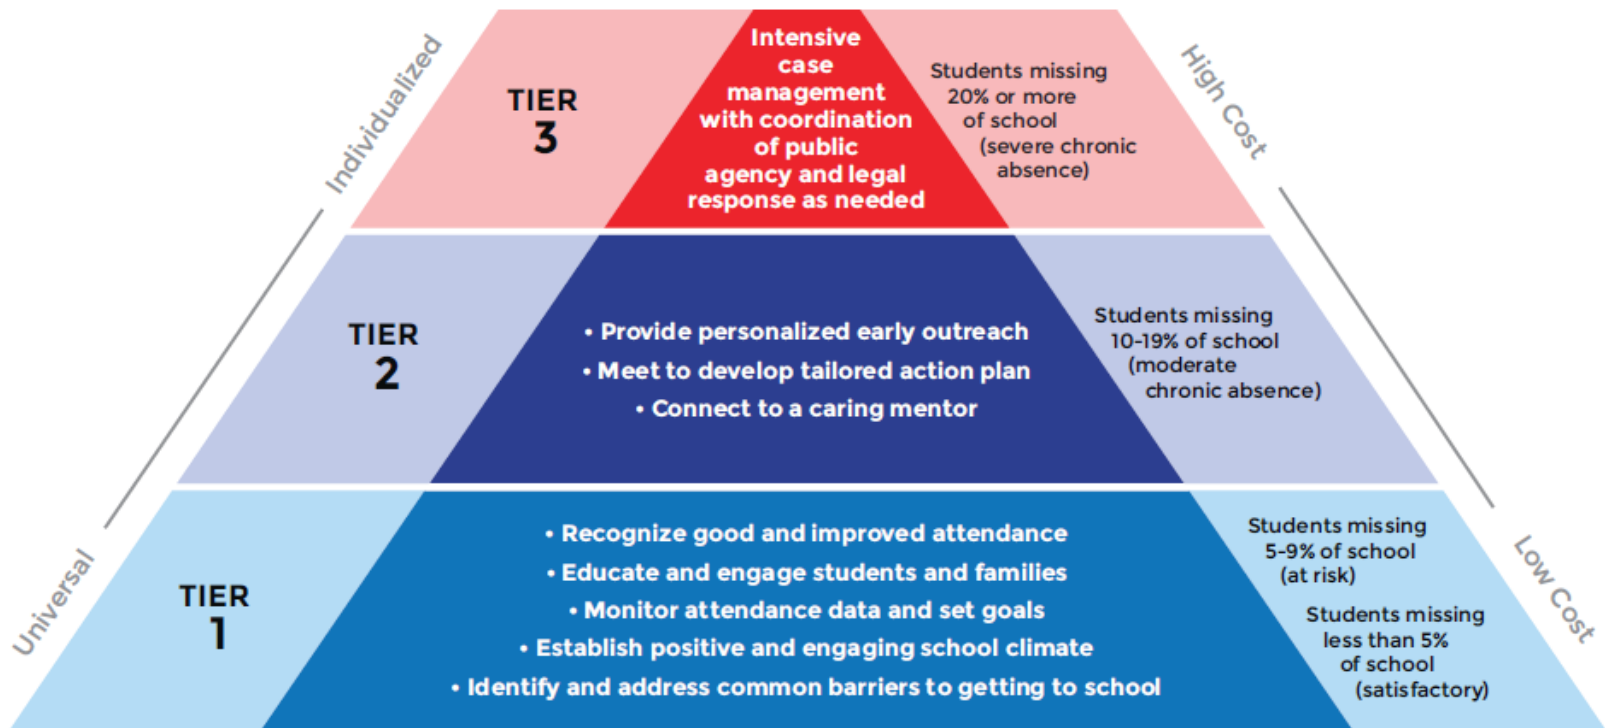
Individualized

High Cost

TIER 3

Intensive case management with coordination of public agency and legal response as needed

Students missing 20% or more of school (severe chronic absence)

TIER 2

• Provide personalized early outreach
• Meet to develop tailored action plan
• Connect to a caring mentor

Students missing 10-19% of school (moderate chronic absence)

Universal

Low Cost

TIER 1

• Recognize good and improved attendance
• Educate and engage students and families
• Monitor attendance data and set goals
• Establish positive and engaging school climate
• Identify and address common barriers to getting to school

Students missing 5-9% of school (at risk)

Students missing less than 5% of school (satisfactory)